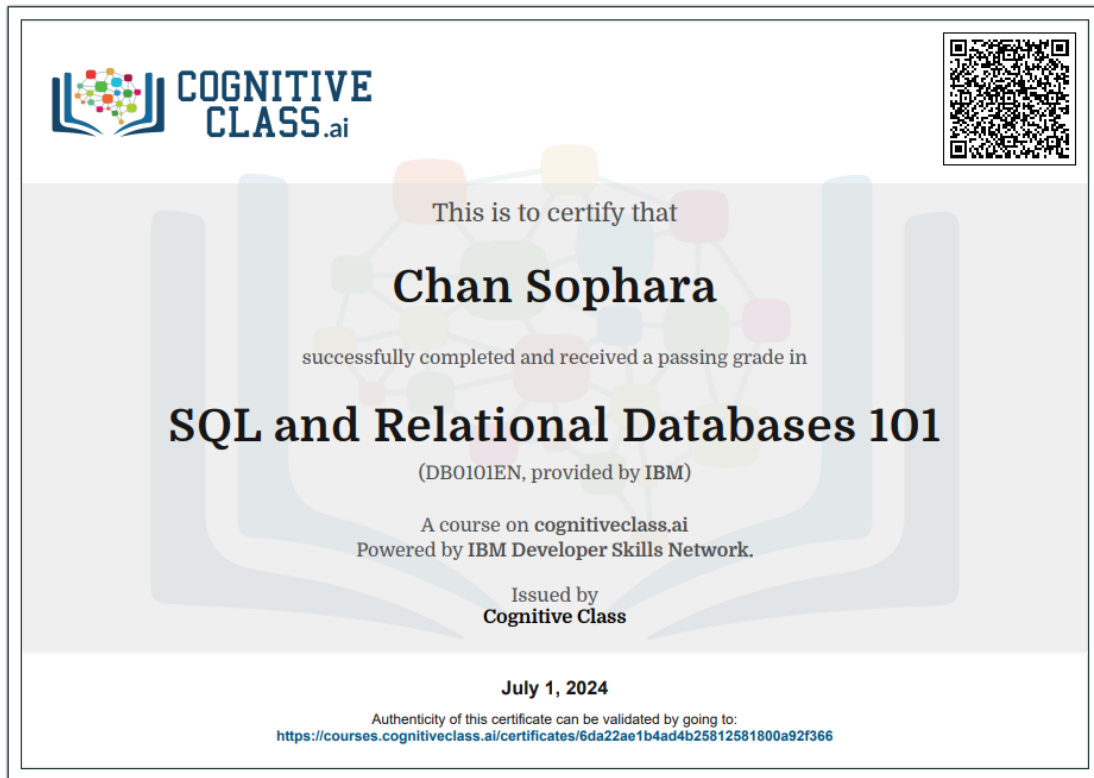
COGNITIVE CLASS.ai

This is to certify that

Chan Sophara

successfully completed and received a passing grade in

SQL and Relational Databases 101

(DB0101EN, provided by IBM)

A course on cognitiveclass.ai
Powered by IBM Developer Skills Network.

Issued by
Cognitive Class

July 1, 2024

Authenticity of this certificate can be validated by going to:
https://courses.cognitiveclass.ai/certificates/6da22ae1b4ad4b25812581800a92f366